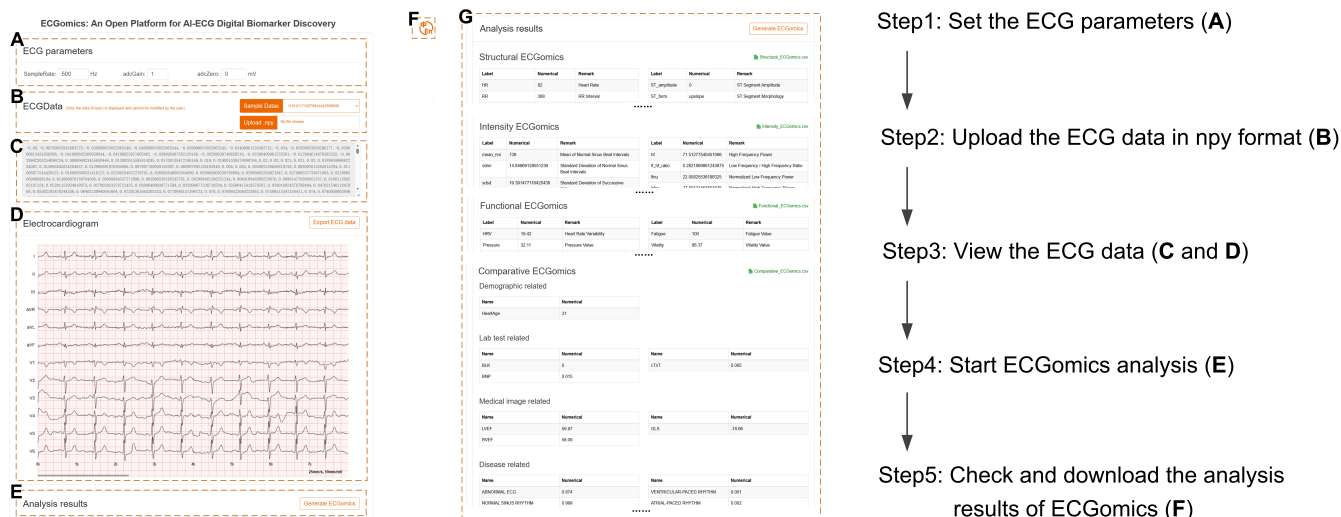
ECGomics: An Open Platform for AI-ECG Digital Biomarker Discovery

A
ECG parameters
SampleRate: 500 Hz adcGain: 1 adcZero: 0 mV

B
ECGData
Sample Datas
Upload .npy No file chosen

C
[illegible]

D
Electrocardiogram
Export ECG data
I
II
III
aVR
aVL
aVF
V1
V2
V3
V4
V5
V6

E
Analysis results
Generate ECGomics

F

G
Analysis results
Generate ECGomics

Structural ECGomics
Structural_ECGomics.csv

| Label | Numerical | Remark |
|---|---|---|
| HR | 82 | Heart Rate |
| RR | 360 | RR Interval |

| Label | Numerical | Remark |
|---|---|---|
| ST_amplitude | 0 | ST Segment Amplitude |
| ST_form | upslope | ST Segment Morphology |

Intensity ECGomics
Intensity_ECGomics.csv

| Label | Numerical | Remark |
|---|---|---|
| mean_nni | 739 | Mean of Normal Sinus Beat Intervals |
| sdnn | 14.6466612950 | Standard Deviation of Normal Sinus Beat Intervals |
| sdsd | 19.3014771 | Standard Deviation of Successive |

| Label | Numerical | Remark |
|---|---|---|
| hf | 71.51277 | High Frequency Power |
| lf_hf_ratio | 0.2921 | Low Frequency / High Frequency Ratio |
| lfnu | 22.6002 | Normalized Low Frequency Power |

Functional ECGomics
Functional_ECGomics.csv

| Label | Numerical | Remark |
|---|---|---|
| HRV | 19.42 | Heart Rate Variability |
| Pressure | 32.11 | Pressure Value |

| Label | Numerical | Remark |
|---|---|---|
| Fatigue | 100 | Fatigue Value |
| Vitality | 86.37 | Vitality Value |

Comparative ECGomics
Comparative_ECGomics.csv
Demographic related

| Name | Numerical |
|---|---|
| HeartAge | 31 |

Lab test related

| Name | Numerical |
|---|---|
| BLK | 0 |
| BNP | 0.015 |

| Name | Numerical |
|---|---|
| cTnT | 0.005 |

Medical image related

| Name | Numerical |
|---|---|
| LVEF | 59.87 |
| RVEF | 58.06 |

| Name | Numerical |
|---|---|
| GLS | -19.66 |

Disease related

| Name | Numerical |
|---|---|
| ABNORMAL ECG | 0.074 |
| NORMAL SINUS RHYTHM | 0.989 |

| Name | Numerical |
|---|---|
| VENTRICULAR-PACED RHYTHM | 0.001 |
| ATRIAL-PACED RHYTHM | 0.002 |

Step1: Set the ECG parameters (A)
Step2: Upload the ECG data in npy format (B)
Step3: View the ECG data (C and D)
Step4: Start ECGomics analysis (E)
Step5: Check and download the analysis results of ECGomics (F)